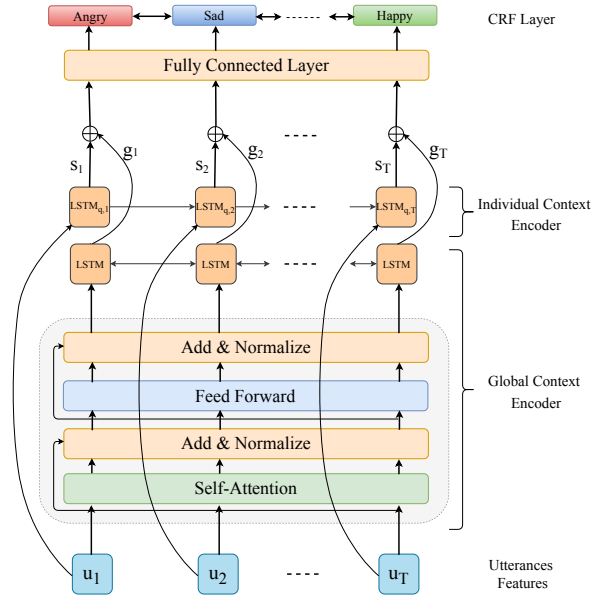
Angry
Sad
Happy
CRF Layer

Fully Connected Layer

$s_1$ $g_1$
$s_2$ $g_2$
$s_T$ $g_T$

$LSTM_{q,1}$
$LSTM_{q,2}$
$LSTM_{q,T}$

Individual Context Encoder

LSTM
LSTM
LSTM

Add & Normalize
Feed Forward
Add & Normalize
Self-Attention

Global Context Encoder

$u_1$
$u_2$
$u_T$

Utterances Features